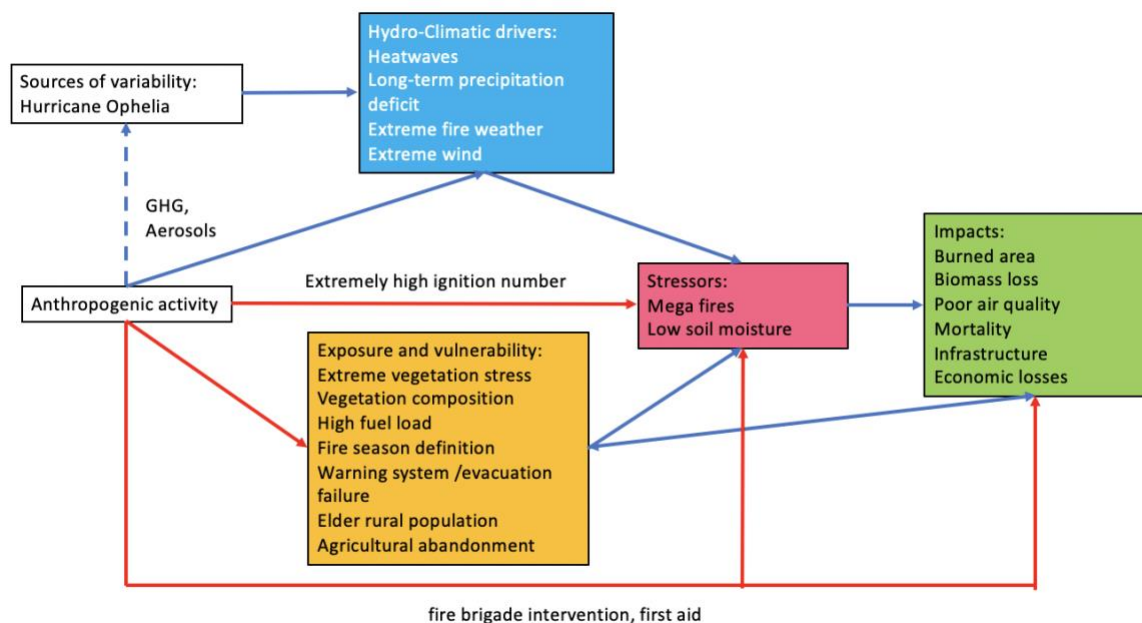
Hydro-Climatic drivers:
Heatwaves
Long-term precipitation deficit
Extreme fire weather
Extreme wind

Sources of variability:
Hurricane Ophelia

GHG,
Aerosols

Impacts:
Burned area
Biomass loss
Poor air quality
Mortality
Infrastructure
Economic losses

Extremely high ignition number

Stressors:
Mega fires
Low soil moisture

Anthropogenic activity

Exposure and vulnerability:
Extreme vegetation stress
Vegetation composition
High fuel load
Fire season definition
Warning system /evacuation failure
Elder rural population
Agricultural abandonment

fire brigade intervention, first aid